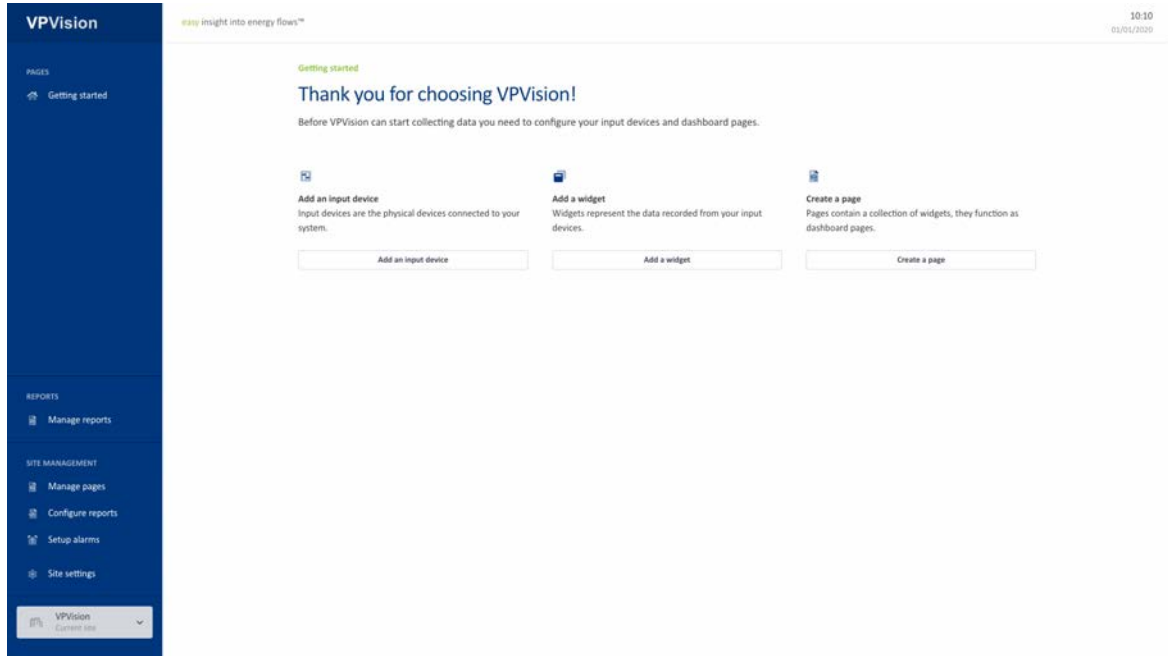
VPVision

easy insight into energy flows™

10:10
01/01/2020

PAGES

Getting started

Getting started

Thank you for choosing VPVision!

Before VPVision can start collecting data you need to configure your input devices and dashboard pages.

Add an input device
Input devices are the physical devices connected to your system.

Add an input device

Add a widget
Widgets represent the data recorded from your input devices.

Add a widget

Create a page
Pages contain a collection of widgets, they function as dashboard pages.

Create a page

REPORTS

Manage reports

SITE MANAGEMENT

Manage pages

Configure reports

Setup alarms

Site settings

VPVision
Current site